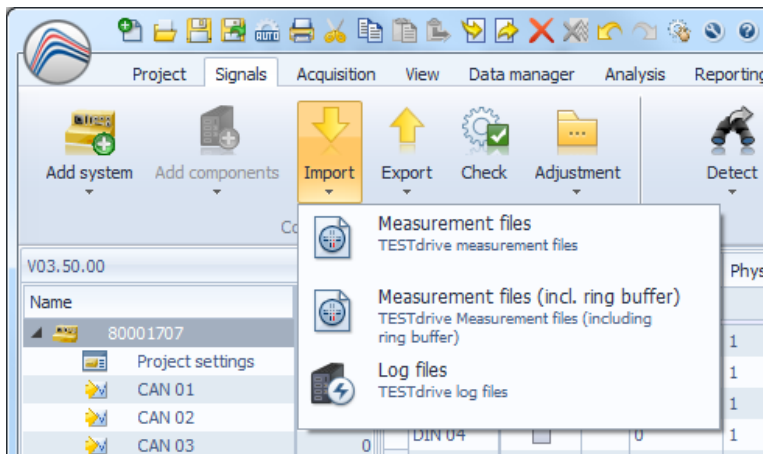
Project Signals Acquisition View Data manager Analysis Reporting

Add system Add components Import Export Check Adjustment Detect

Co

V03.50.00

Name

80001707

Project settings

CAN 01

CAN 02

CAN 03

Measurement files
TESTdrive measurement files

Measurement files (incl. ring buffer)
TESTdrive Measurement files (including ring buffer)

Log files
TESTdrive log files

Phys

1

1

1

1

DIN 04

0

0